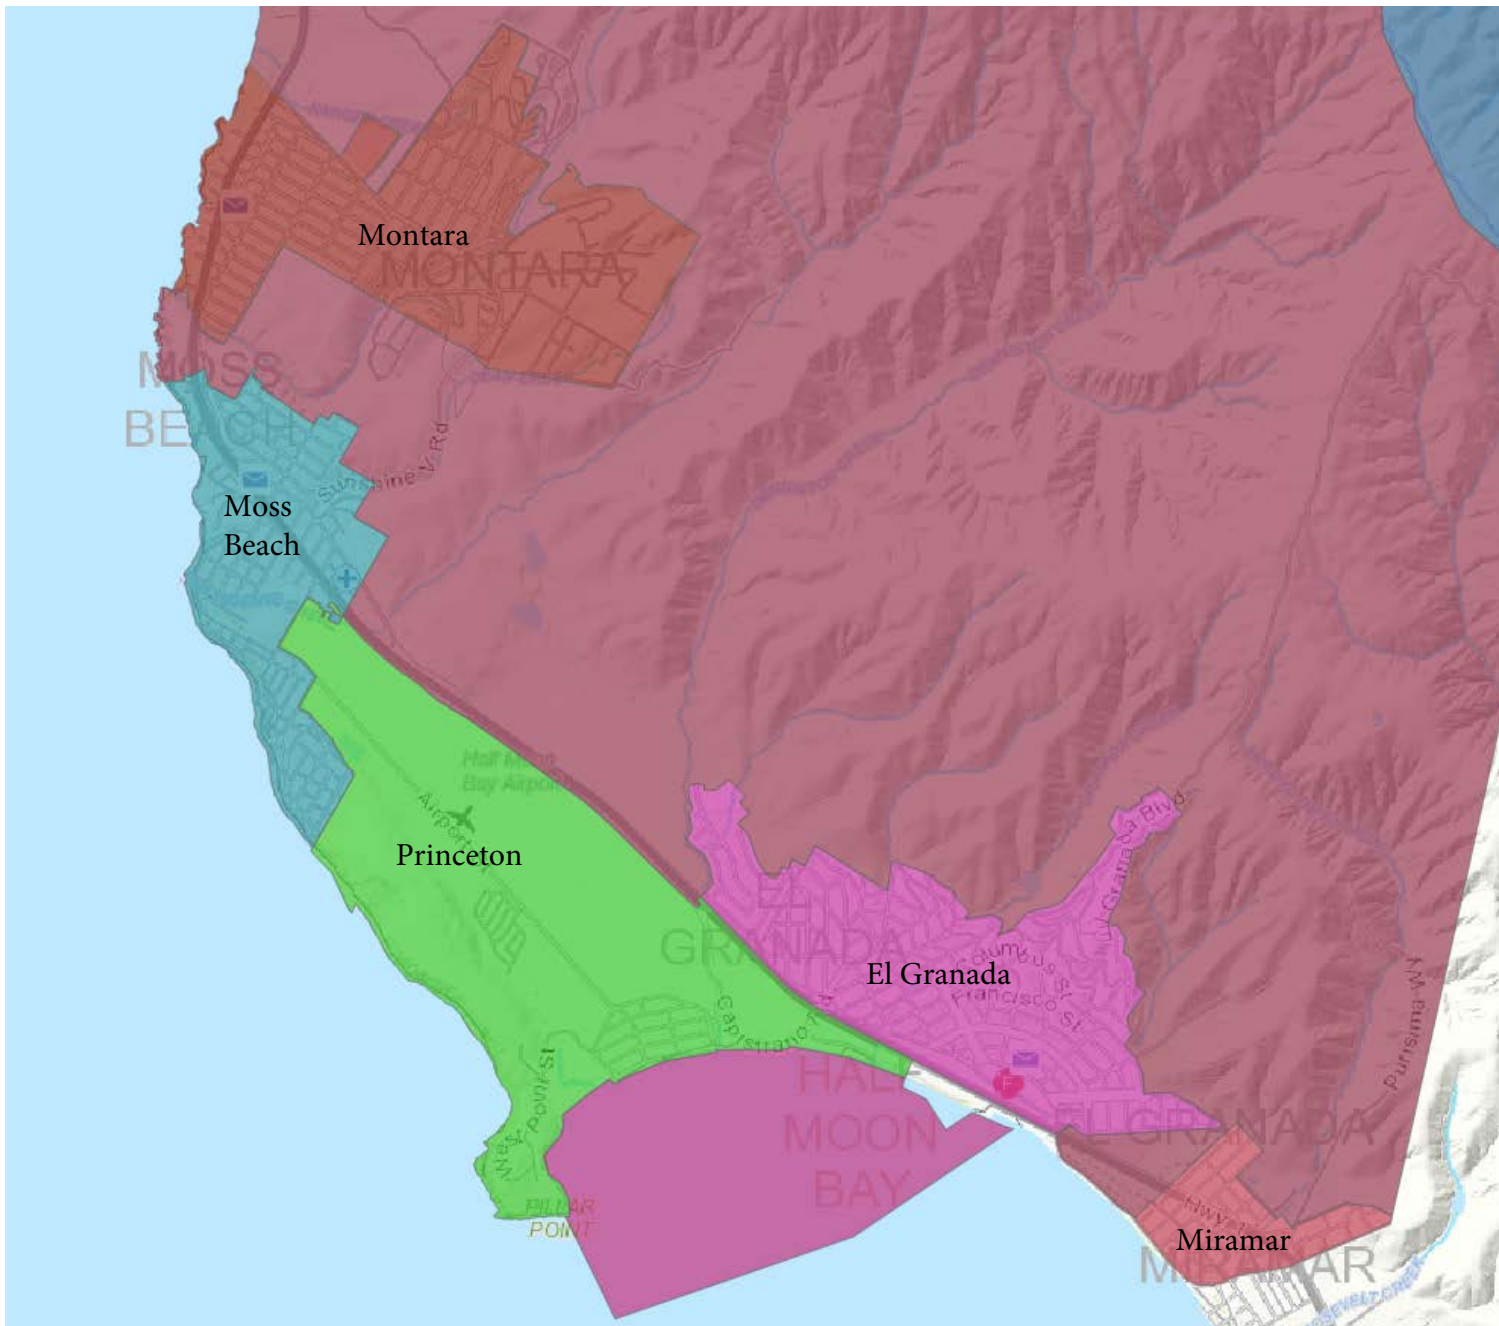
Montara

MONTARA

MOSS BEACH

Sunshine V Rd

Moss Beach

Half Moon Bay Airport

Airport St

Princeton

GRANADA

El Granada

Columbus St

Francisco St

Capistrano Rd

West Point St

HALF MOON BAY

PILLAR POINT

EL GRANADA

El Granada Blvd

Purisima Wy

Hwy 1

Miramar

MIRAMAR